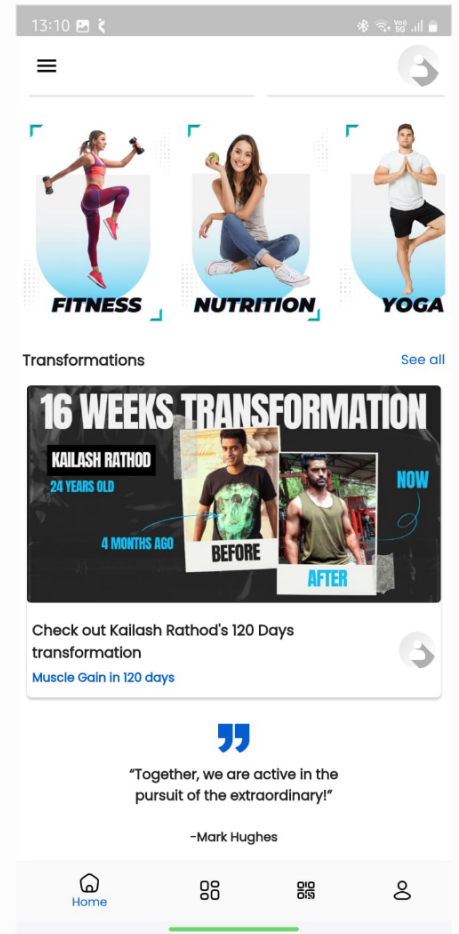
13:10

FITNESS
NUTRITION
YOGA

Transformations
See all

16 WEEKS TRANSFORMATION
KAILASH RATHOD
24 YEARS OLD
4 MONTHS AGO
BEFORE
AFTER
NOW

Check out Kailash Rathod's 120 Days transformation
Muscle Gain in 120 days

“Together, we are active in the pursuit of the extraordinary!”

-Mark Hughes

Home